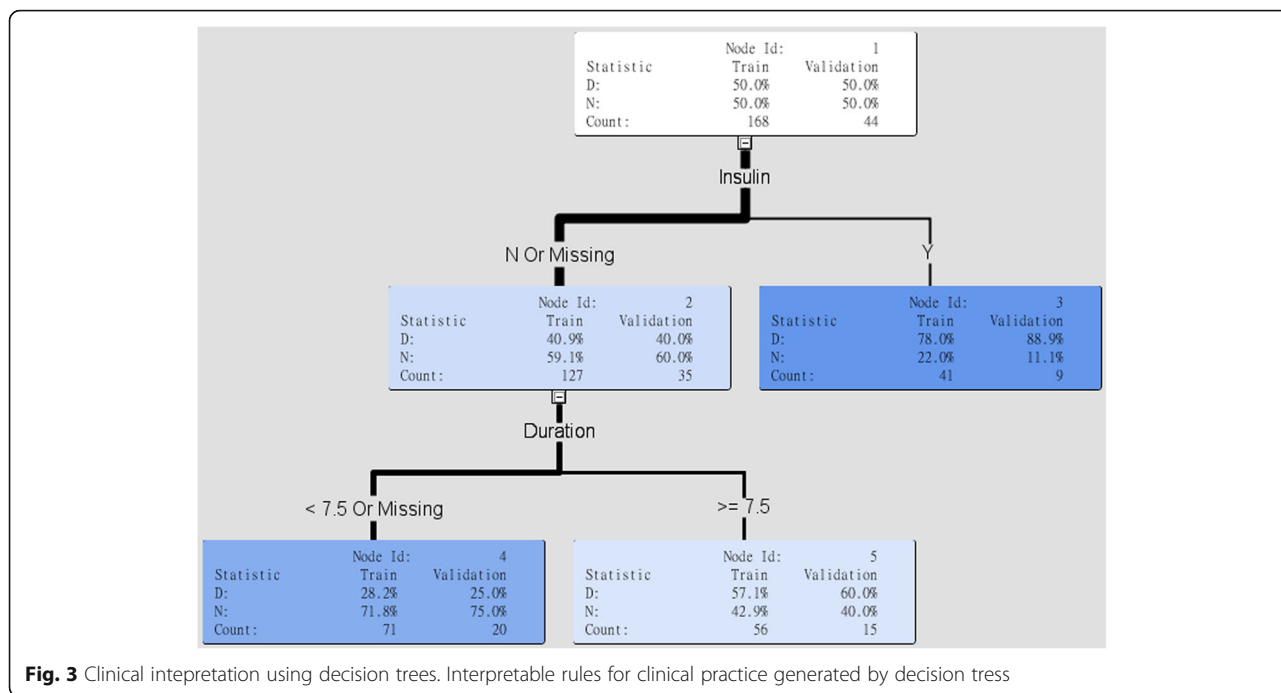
| | Node Id: | 1 |
|---|---|---|
| Statistic | Train | Validation |
| D: | 50.0% | 50.0% |
| N: | 50.0% | 50.0% |
| Count: | 168 | 44 |

Insulin

N Or Missing

Y

| | Node Id: | 2 |
|---|---|---|
| Statistic | Train | Validation |
| D: | 40.9% | 40.0% |
| N: | 59.1% | 60.0% |
| Count: | 127 | 35 |

| | Node Id: | 3 |
|---|---|---|
| Statistic | Train | Validation |
| D: | 78.0% | 88.9% |
| N: | 22.0% | 11.1% |
| Count: | 41 | 9 |

Duration

< 7.5 Or Missing

>= 7.5

| | Node Id: | 4 |
|---|---|---|
| Statistic | Train | Validation |
| D: | 28.2% | 25.0% |
| N: | 71.8% | 75.0% |
| Count: | 71 | 20 |

| | Node Id: | 5 |
|---|---|---|
| Statistic | Train | Validation |
| D: | 57.1% | 60.0% |
| N: | 42.9% | 40.0% |
| Count: | 56 | 15 |

**Fig. 3** Clinical intepretation using decision trees. Interpretable rules for clinical practice generated by decision tress